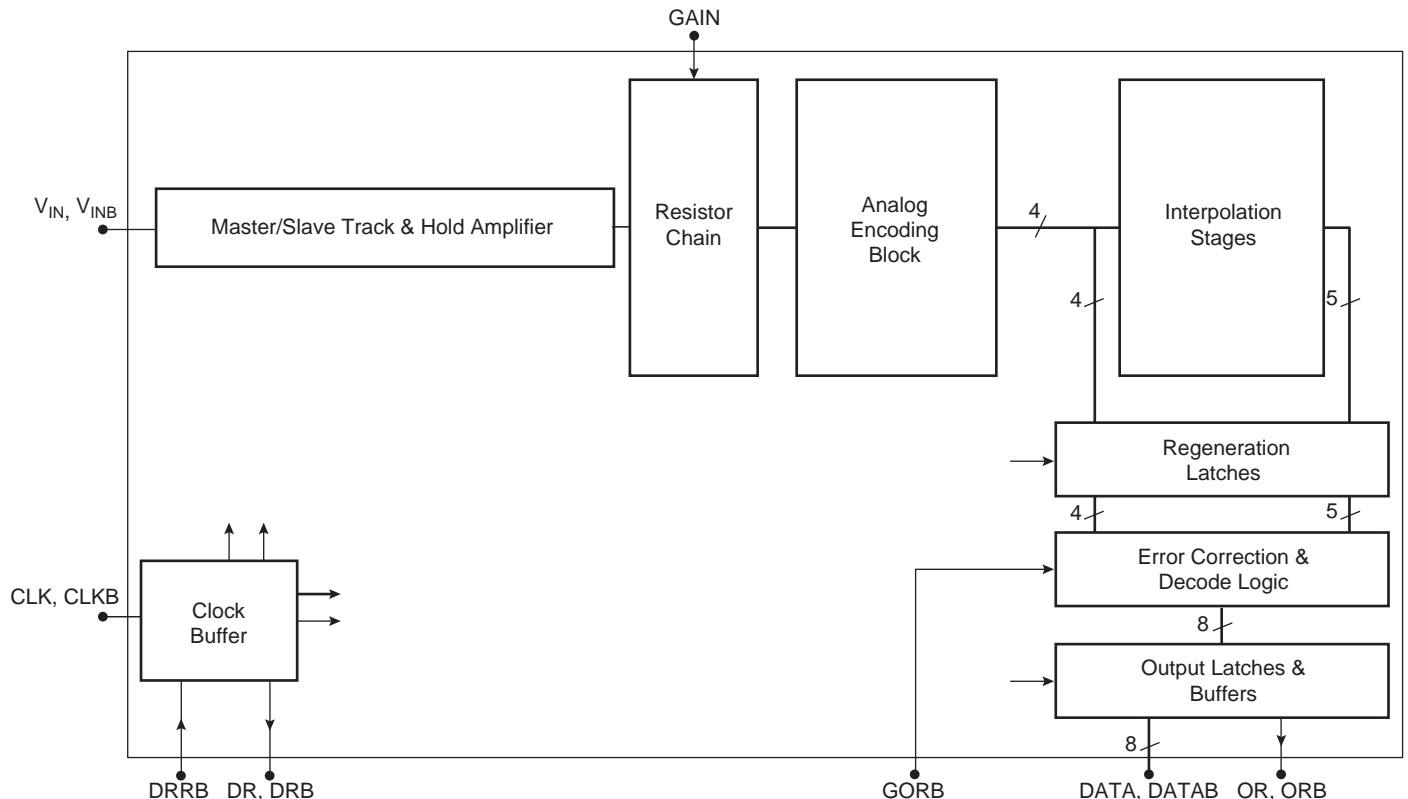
GAIN

$V_{IN}$, $V_{INB}$

Master/Slave Track & Hold Amplifier

Resistor Chain

Analog Encoding Block

4

Interpolation Stages

4

5

Regeneration Latches

4

5

Error Correction & Decode Logic

8

Output Latches & Buffers

8

CLK, CLKB

Clock Buffer

DRRB

DR, DRB

GORB

DATA, DATAB

OR, ORB